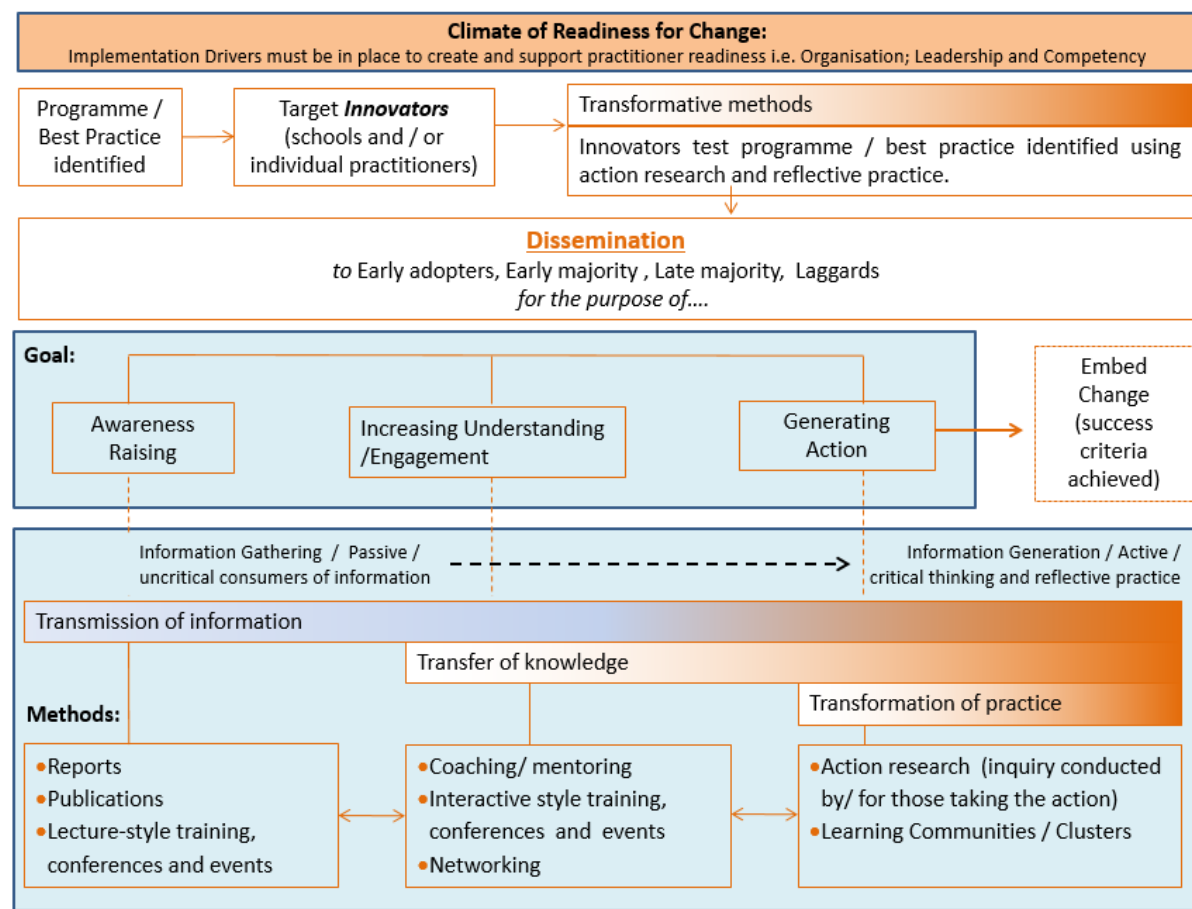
Climate of Readiness for Change:
Implementation Drivers must be in place to create and support practitioner readiness i.e. Organisation; Leadership and Competency

Programme / Best Practice identified

Target *Innovators* (schools and / or individual practitioners)

Transformative methods

Innovators test programme / best practice identified using action research and reflective practice.

Dissemination
*to* Early adopters, Early majority , Late majority, Laggards
*for the purpose of….*

Goal:

Awareness Raising

Increasing Understanding /Engagement

Generating Action

Embed Change (success criteria achieved)

Information Gathering / Passive / uncritical consumers of information

Information Generation / Active / critical thinking and reflective practice

Transmission of information

Transfer of knowledge

Transformation of practice

Methods:

•Reports
•Publications
•Lecture-style training, conferences and events

•Coaching/ mentoring
•Interactive style training, conferences and events
•Networking

•Action research (inquiry conducted by/ for those taking the action)
•Learning Communities / Clusters